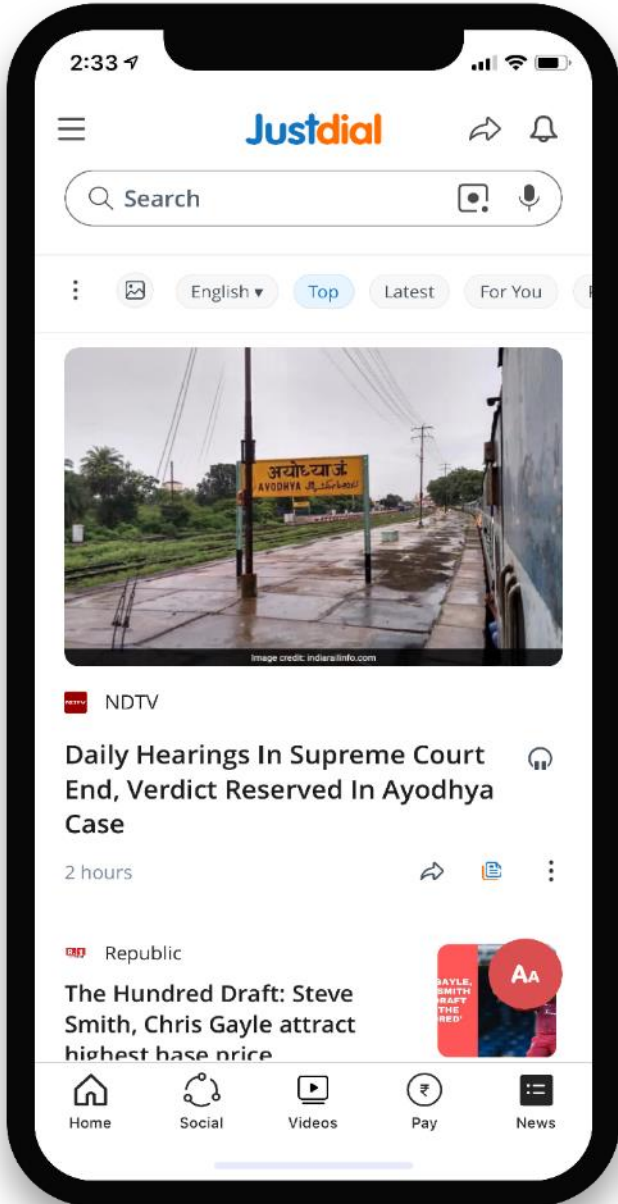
2:33

Justdial

Search

English ▾ Top Latest For You

अयोध्या जं.
AYODHYA

Image credit: indiarailinfo.com

NDTV

Daily Hearings In Supreme Court End, Verdict Reserved In Ayodhya Case

2 hours

Republic

The Hundred Draft: Steve Smith, Chris Gayle attract highest base price

GAYLE, SMITH DRAFT THE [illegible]

AA

Home Social Videos Pay News